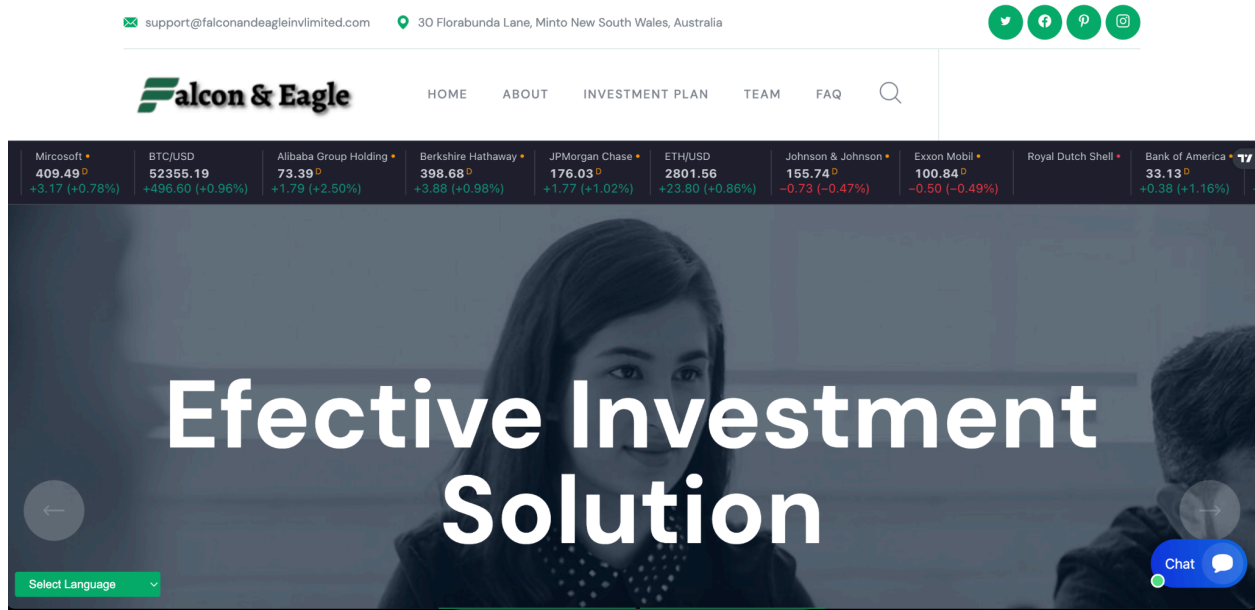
support@falconandeagleinvlimited.com 30 Florabunda Lane, Minto New South Wales, Australia

Falcon & Eagle

HOME ABOUT INVESTMENT PLAN TEAM FAQ

| Mircosoft | BTC/USD | Alibaba Group Holding | Berkshire Hathaway | JPMorgan Chase | ETH/USD | Johnson & Johnson | Exxon Mobil | Royal Dutch Shell | Bank of America |
|---|---|---|---|---|---|---|---|---|---|
| 409.49 D | 52355.19 | 73.39 D | 398.68 D | 176.03 D | 2801.56 | 155.74 D | 100.84 D | | 33.13 D |
| +3.17 (+0.78%) | +496.60 (+0.96%) | +1.79 (+2.50%) | +3.88 (+0.98%) | +1.77 (+1.02%) | +23.80 (+0.86%) | −0.73 (−0.47%) | −0.50 (−0.49%) | | +0.38 (+1.16%) |

Efective Investment Solution

Select Language

Chat